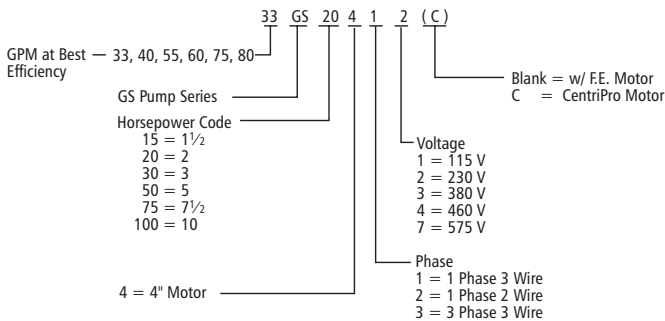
33 GS 20 4 1 2 (C)

GPM at Best Efficiency — 33, 40, 55, 60, 75, 80

GS Pump Series

Horsepower Code
15 = $1\frac{1}{2}$
20 = 2
30 = 3
50 = 5
75 = $7\frac{1}{2}$
100 = 10

4 = 4" Motor

Blank = w/ F.E. Motor
C = CentriPro Motor

Voltage
1 = 115 V
2 = 230 V
3 = 380 V
4 = 460 V
7 = 575 V

Phase
1 = 1 Phase 3 Wire
2 = 1 Phase 2 Wire
3 = 3 Phase 3 Wire